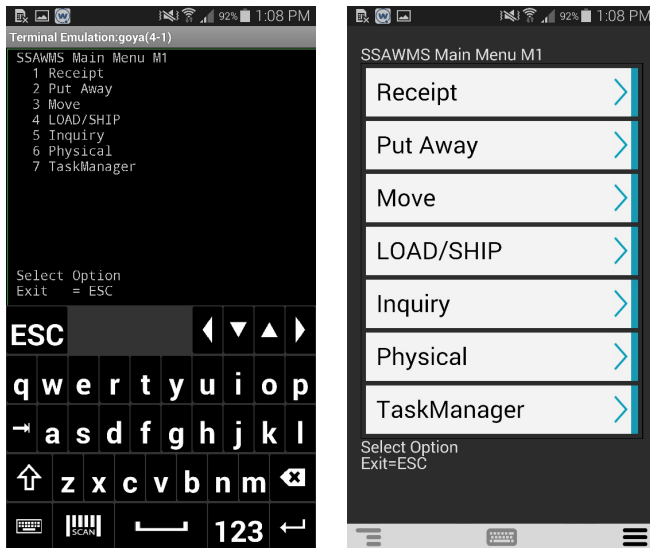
92% 1:08 PM
Terminal Emulation:goya(4-1)
SSAWMS Main Menu M1
1 Receipt
2 Put Away
3 Move
4 LOAD/SHIP
5 Inquiry
6 Physical
7 TaskManager

Select Option
Exit = ESC

ESC
q w e r t y u i o p
a s d f g h j k l
z x c v b n m
SCAN
123

92% 1:08 PM
SSAWMS Main Menu M1
Receipt
Put Away
Move
LOAD/SHIP
Inquiry
Physical
TaskManager
Select Option
Exit=ESC